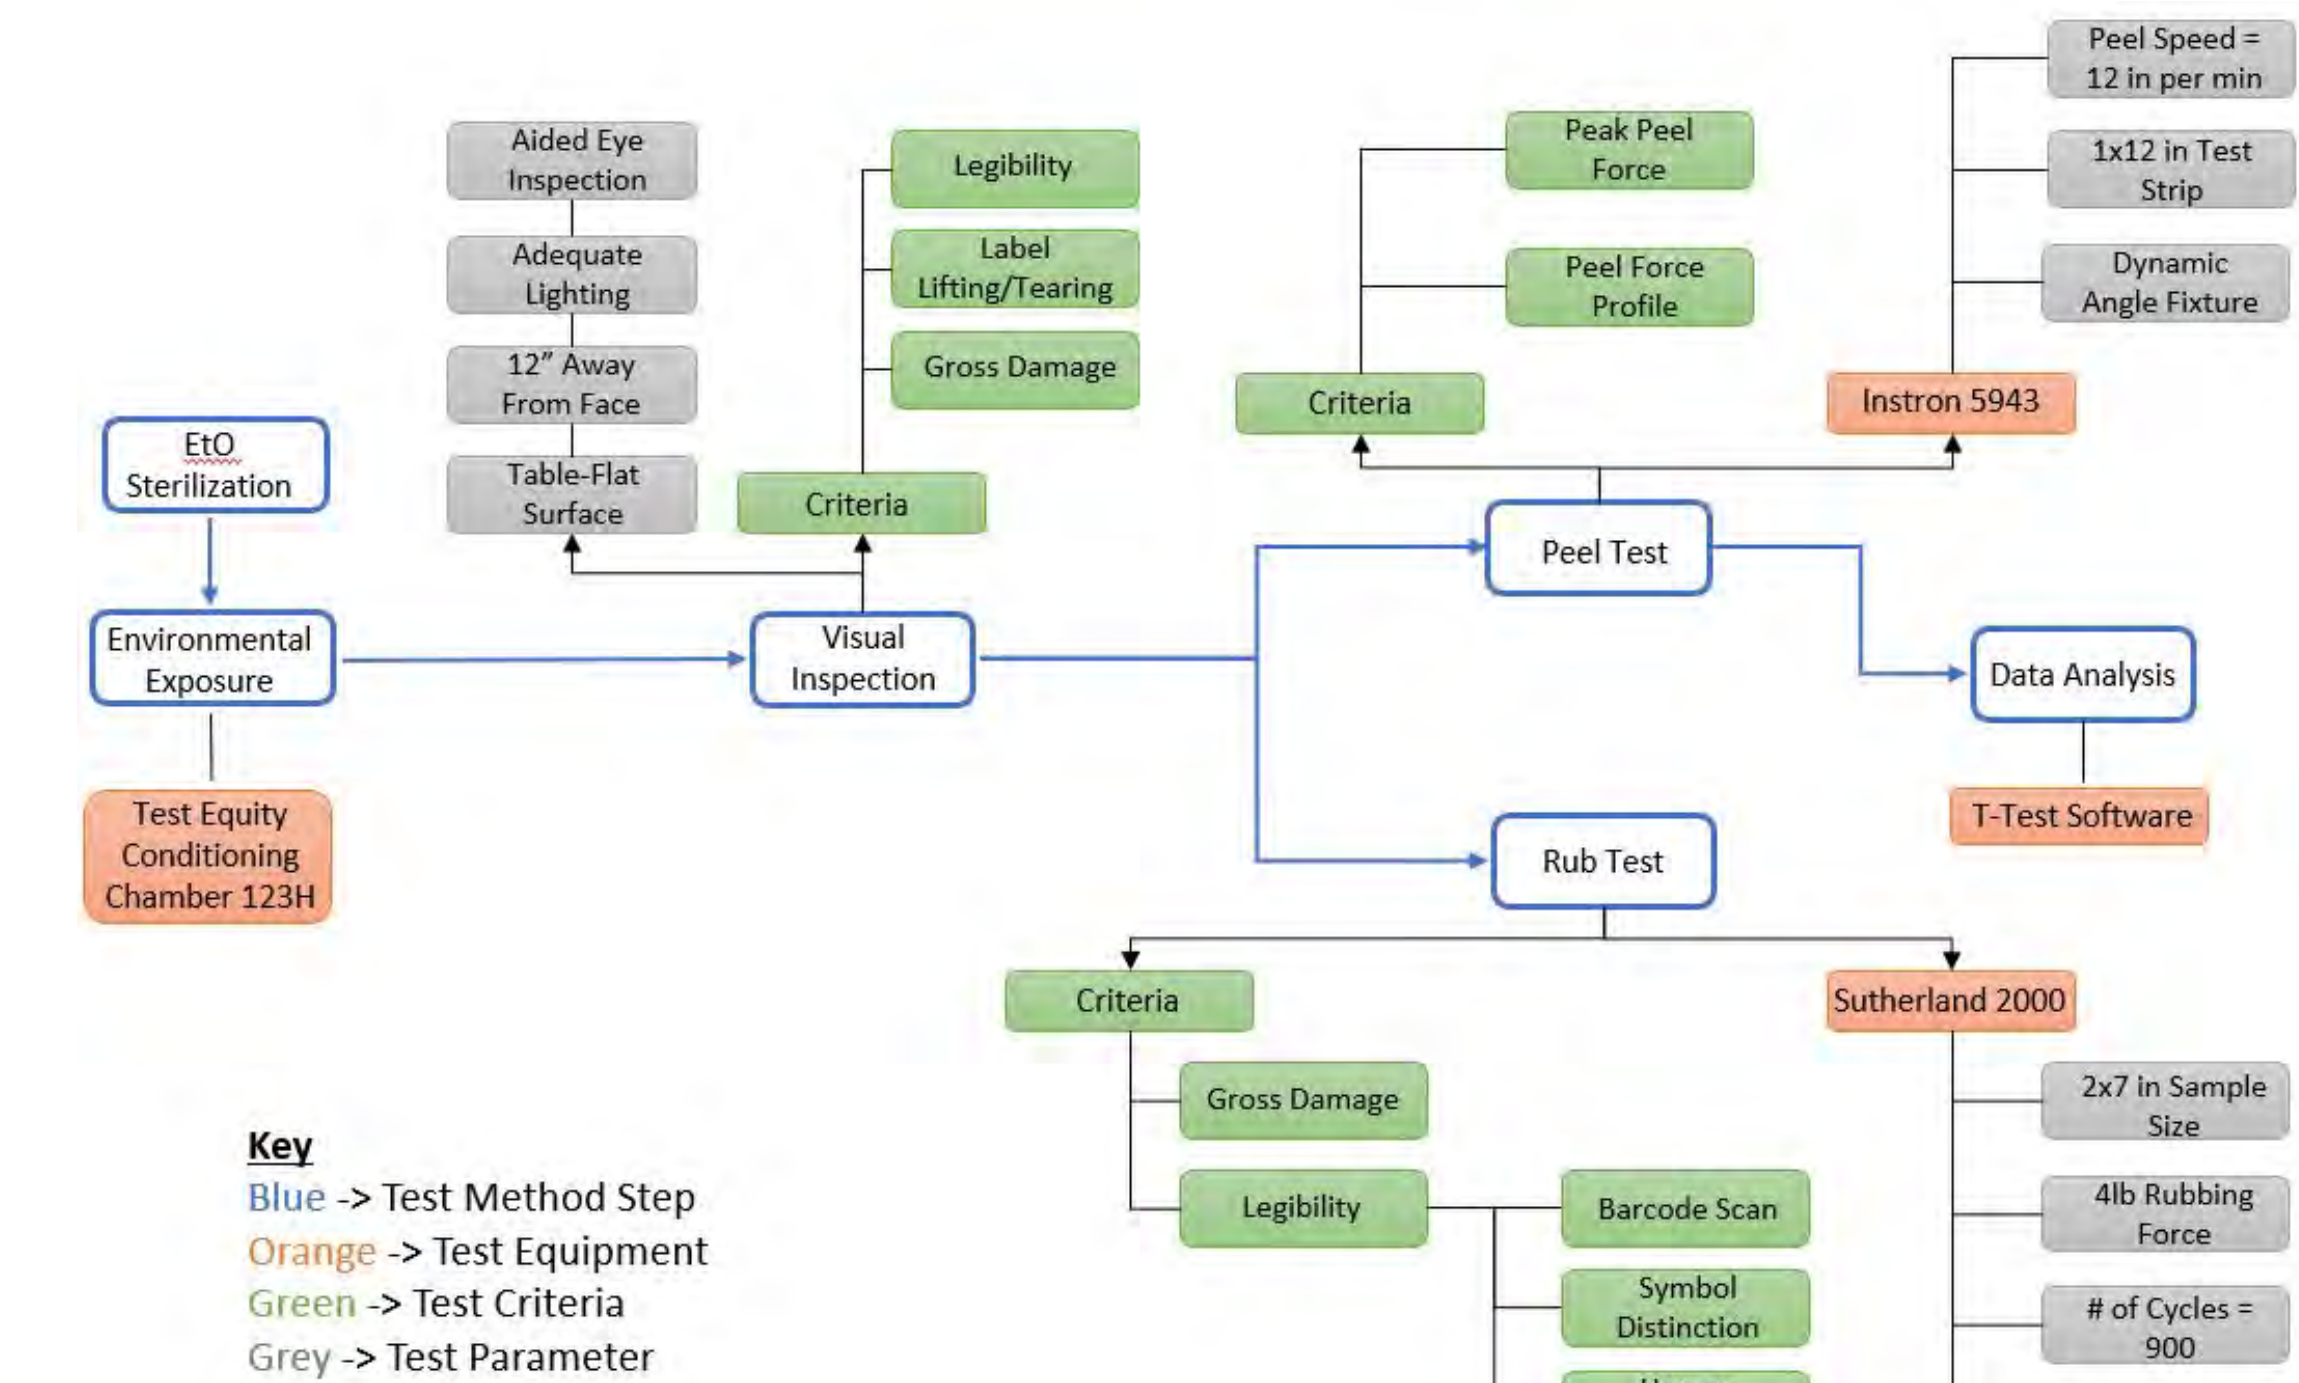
Aided Eye Inspection

Adequate Lighting

12" Away From Face

Table-Flat Surface

Legibility

Label Lifting/Tearing

Gross Damage

Criteria

Peak Peel Force

Peel Force Profile

Criteria

Peel Speed = 12 in per min

1x12 in Test Strip

Dynamic Angle Fixture

Instron 5943

EtO Sterilization

Environmental Exposure

Test Equity Conditioning Chamber 123H

Visual Inspection

Peel Test

Data Analysis

T-Test Software

Rub Test

Criteria

Sutherland 2000

Gross Damage

Legibility

Barcode Scan

Symbol Distinction

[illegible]

2x7 in Sample Size

4lb Rubbing Force

# of Cycles = 900

Key
Blue -> Test Method Step
Orange -> Test Equipment
Green -> Test Criteria
Grey -> Test Parameter